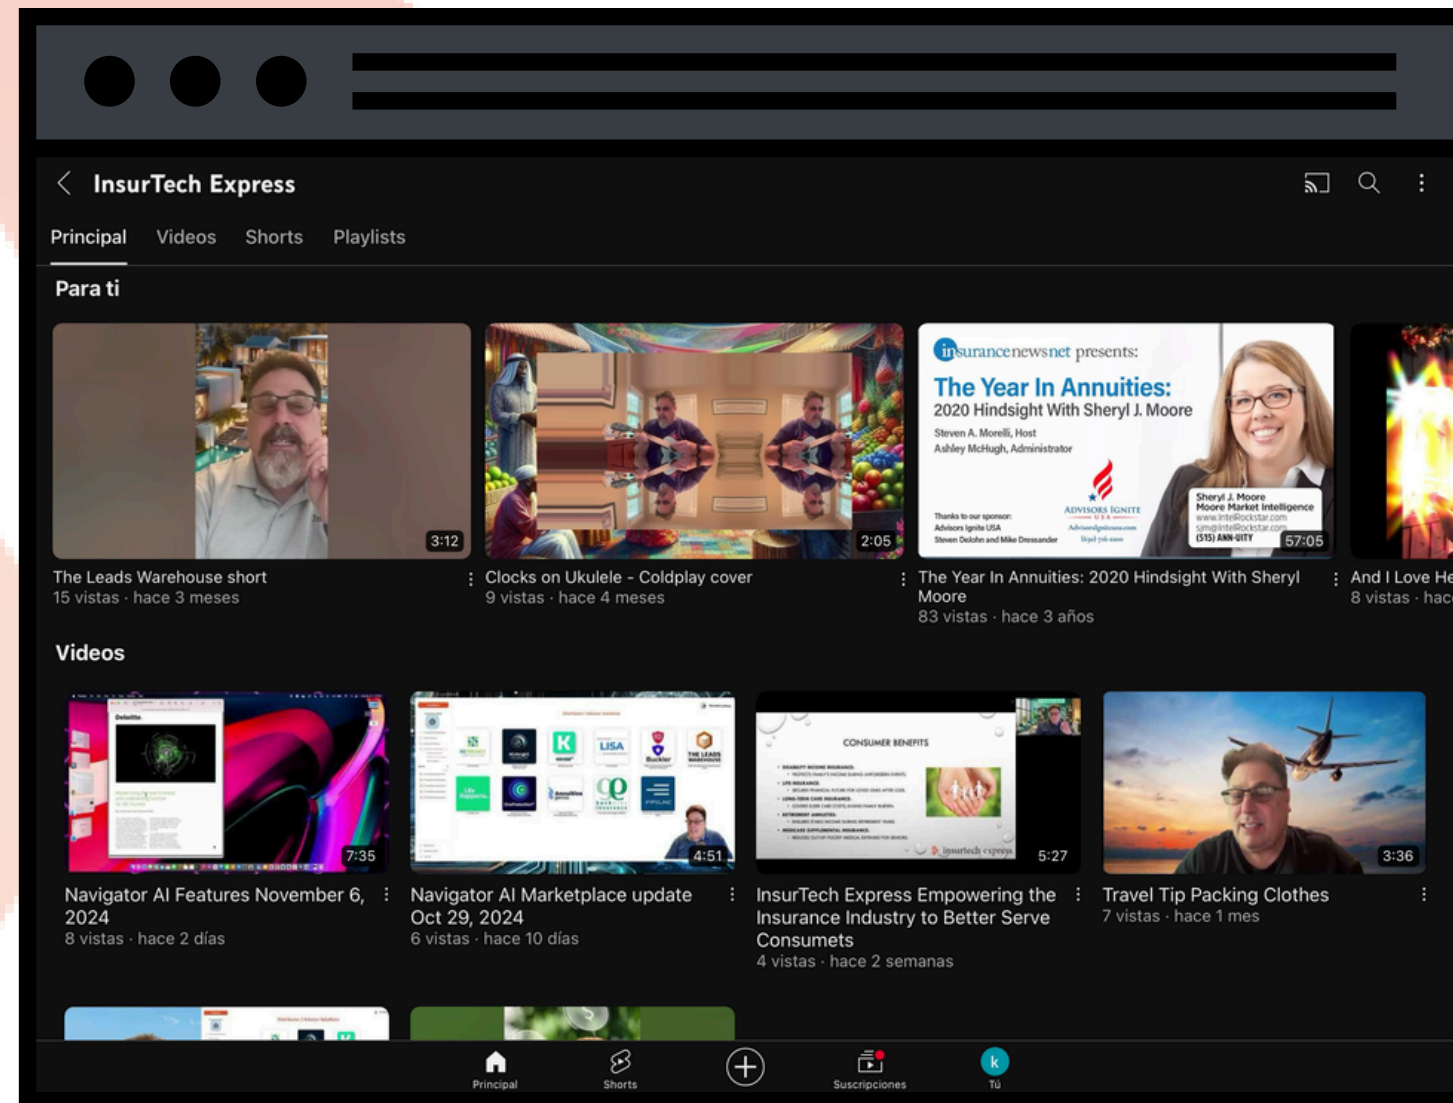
InsurTech Express

Principal Videos Shorts Playlists

Para ti

3:12
The Leads Warehouse short
15 vistas · hace 3 meses

2:05
Clocks on Ukulele - Coldplay cover
9 vistas · hace 4 meses

insurancenewsnet presents:
The Year In Annuities:
2020 Hindsight With Sheryl J. Moore
Steven A. Morelli, Host
Ashley McHugh, Administrator
Thanks to our sponsor:
Advisors Ignite USA
Steven Dolohn and Mike Dressander
ADVISORS IGNITE
Sheryl J. Moore
Moore Market Intelligence
(515) ANN-UITY
57:05
The Year In Annuities: 2020 Hindsight With Sheryl Moore
83 vistas · hace 3 años

And I Love He
8 vistas · hac

Videos

7:35
Navigator AI Features November 6, 2024
8 vistas · hace 2 días

4:51
Navigator AI Marketplace update Oct 29, 2024
6 vistas · hace 10 días

CONSUMER BENEFITS
5:27
InsurTech Express Empowering the Insurance Industry to Better Serve Consumets
4 vistas · hace 2 semanas

3:36
Travel Tip Packing Clothes
7 vistas · hace 1 mes

Principal Shorts Suscripciones Tú